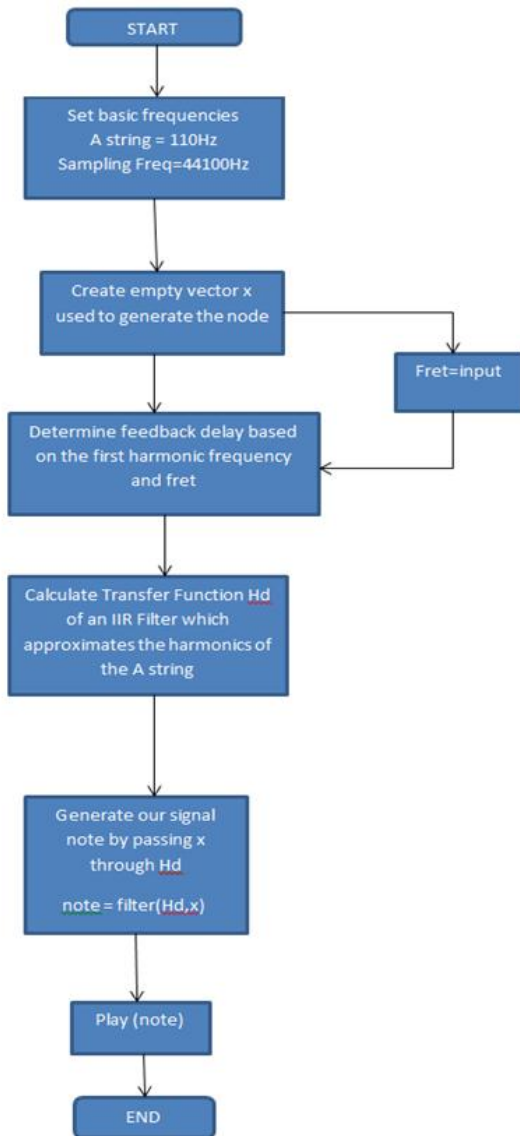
START

Set basic frequencies
A string = 110Hz
Sampling Freq=44100Hz

Create empty vector x used to generate the node

Fret=input

Determine feedback delay based on the first harmonic frequency and fret

Calculate Transfer Function Hd of an IIR Filter which approximates the harmonics of the A string

Generate our signal note by passing x through Hd

note = filter(Hd,x)

Play (note)

END